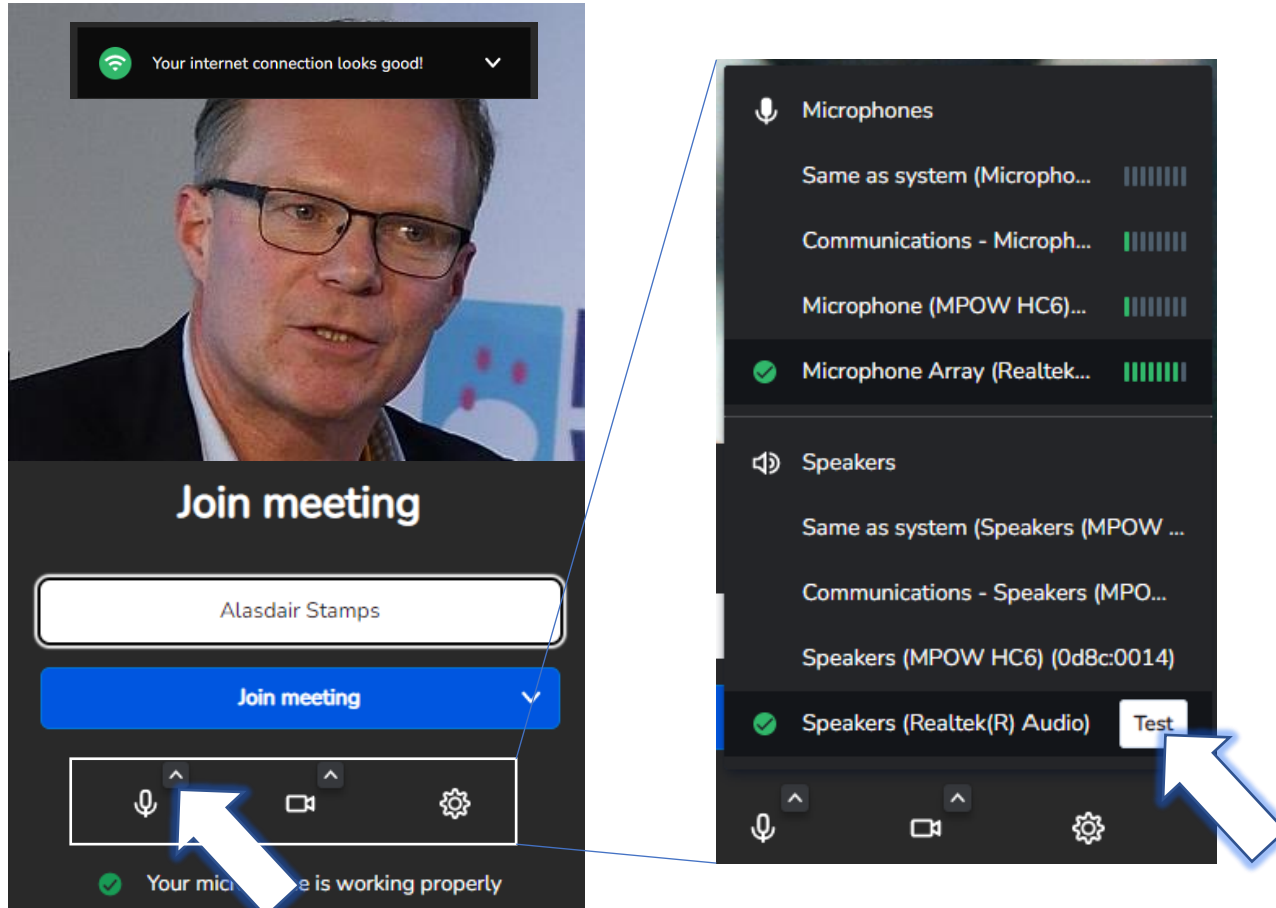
Your internet connection looks good!

Join meeting

Alasdair Stamps

Join meeting

Your micr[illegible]e is working properly

Microphones

Same as system (Micropho...

Communications - Microph...

Microphone (MPOW HC6)...

Microphone Array (Realtek...

Speakers

Same as system (Speakers (MPOW ...

Communications - Speakers (MPO...

Speakers (MPOW HC6) (0d8c:0014)

Speakers (Realtek(R) Audio)

Test